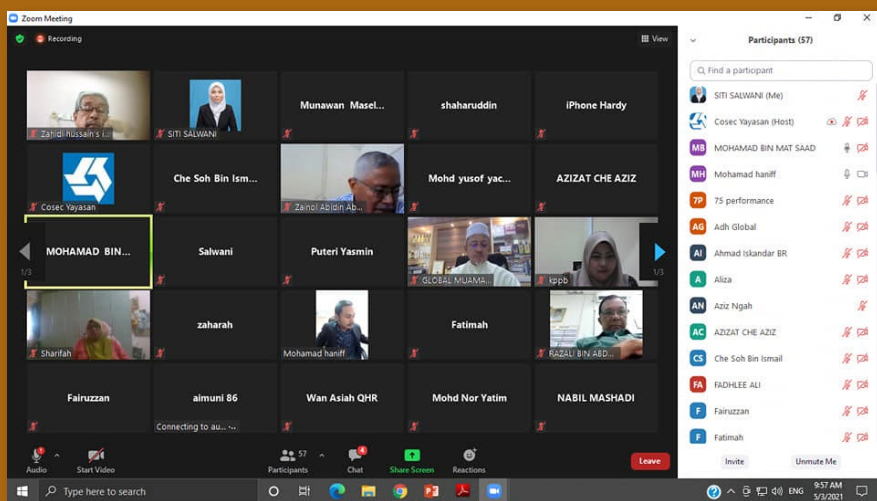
Zoom Meeting

Recording

View

Zahidi hussain's i...
SITI SALWANI
Munawan Masel...
shaharuddin
iPhone Hardy

Cosec Yayasan
Che Soh Bin Ism...
Zainol Abidin Ab...
Mohd yusof yac...
AZIZAT CHE AZIZ

MOHAMAD BIN...
Salwani
Puteri Yasmin
GLOBAL MUAMA...
kppb

1/3
1/3

Sharifah
zaharah
Mohamad haniff
Fatimah
RAZALI BIN ABD...

Fairuzzan
aimuni 86
Connecting to au...
Wan Asiah QHR
Mohd Nor Yatim
NABIL MASHADI

Audio
Start Video
57
Participants
Chat
Share Screen
Reactions
Leave

Participants (57)

Find a participant

SITI SALWANI (Me)
Cosec Yayasan (Host)
MB MOHAMAD BIN MAT SAAD
MH Mohamad haniff
7P 75 performance
AG Adh Global
AI Ahmad Iskandar BR
A Aliza
AN Aziz Ngah
AC AZIZAT CHE AZIZ
CS Che Soh Bin Ismail
FA FADHLEE ALI
F Fairuzzan
F Fatimah

Invite
Unmute Me

Type here to search

ENG
9:57 AM
5/3/2021